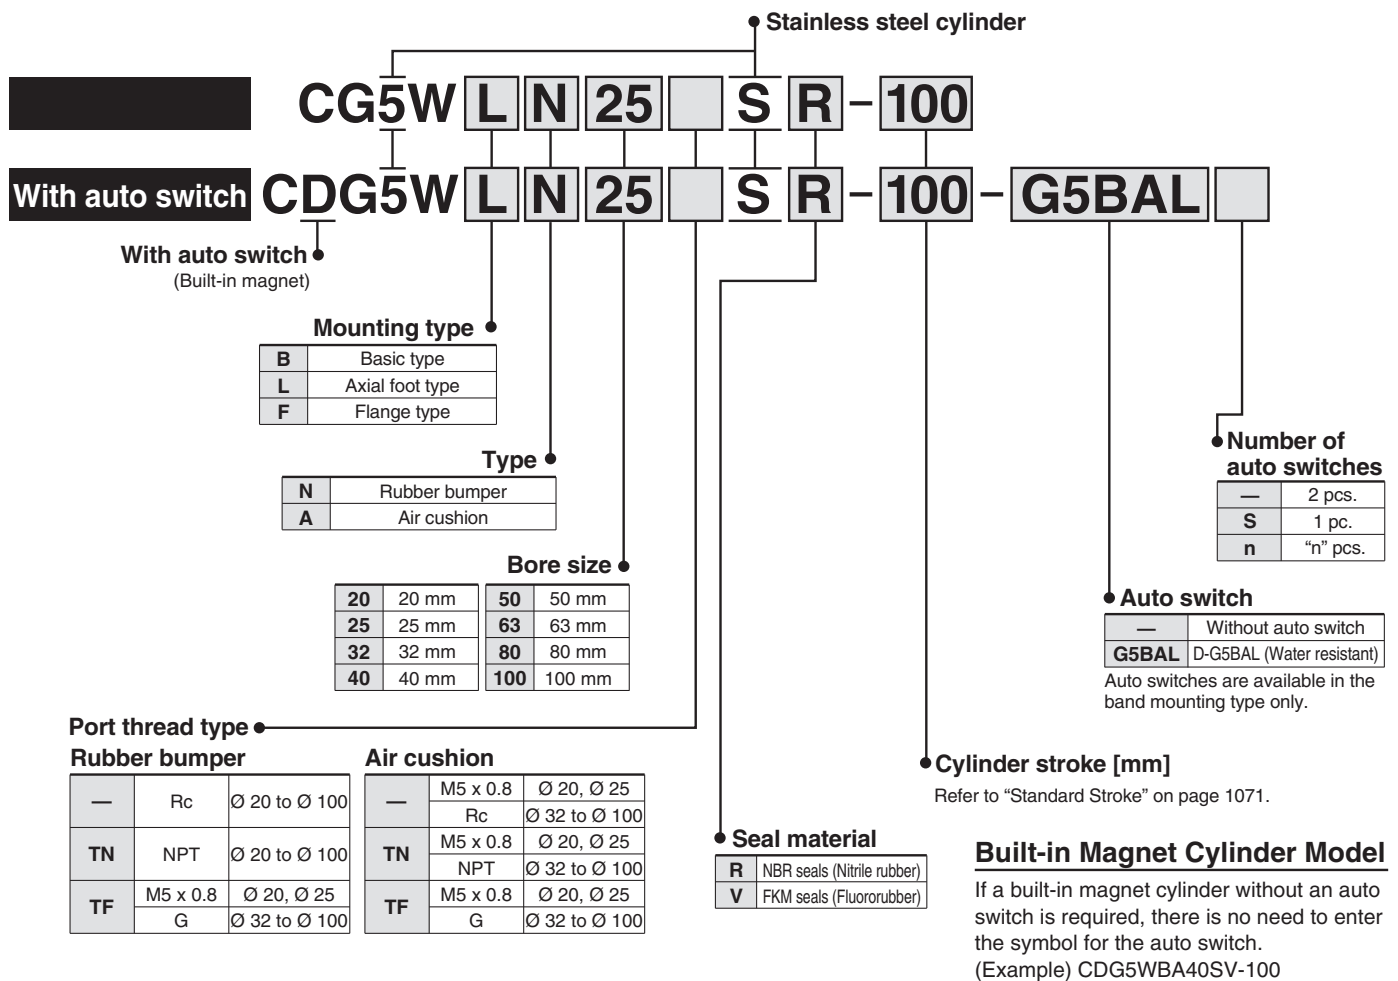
Stainless steel cylinder

CG5W L N 25 S R – 100

With auto switch CDG5W L N 25 S R – 100 – G5BAL

With auto switch
(Built-in magnet)

Mounting type

| B | Basic type |
|---|---|
| L | Axial foot type |
| F | Flange type |

Type

| N | Rubber bumper |
|---|---|
| A | Air cushion |

Bore size

| 20 | 20 mm |
|---|---|
| 25 | 25 mm |
| 32 | 32 mm |
| 40 | 40 mm |

| 50 | 50 mm |
|---|---|
| 63 | 63 mm |
| 80 | 80 mm |
| 100 | 100 mm |

Port thread type

Rubber bumper

| — | Rc | Ø 20 to Ø 100 |
|---|---|---|
| TN | NPT | Ø 20 to Ø 100 |
| TF | M5 x 0.8 | Ø 20, Ø 25 |
| | G | Ø 32 to Ø 100 |

Air cushion

| — | M5 x 0.8 | Ø 20, Ø 25 |
|---|---|---|
| | Rc | Ø 32 to Ø 100 |
| TN | M5 x 0.8 | Ø 20, Ø 25 |
| | NPT | Ø 32 to Ø 100 |
| TF | M5 x 0.8 | Ø 20, Ø 25 |
| | G | Ø 32 to Ø 100 |

Seal material

| R | NBR seals (Nitrile rubber) |
|---|---|
| V | FKM seals (Fluororubber) |

Number of auto switches

| — | 2 pcs. |
|---|---|
| S | 1 pc. |
| n | “n” pcs. |

Auto switch

| — | Without auto switch |
|---|---|
| G5BAL | D-G5BAL (Water resistant) |

Auto switches are available in the band mounting type only.

Cylinder stroke [mm]
Refer to “Standard Stroke” on page 1071.

Built-in Magnet Cylinder Model
If a built-in magnet cylinder without an auto switch is required, there is no need to enter the symbol for the auto switch.
(Example) CDG5WBA40SV-100